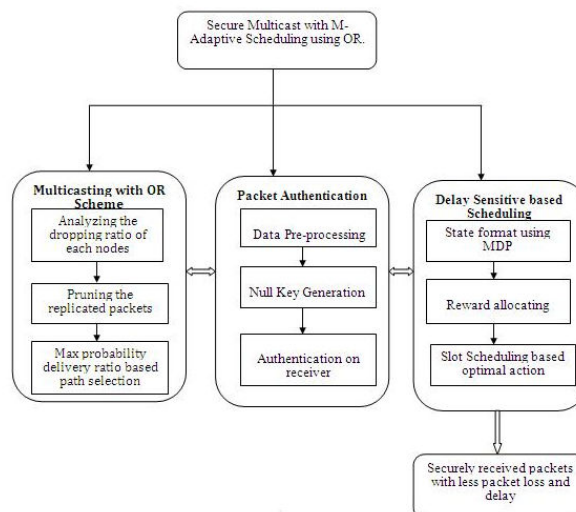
Secure Multicast with M-Adaptive Scheduling using OR.

Multicasting with OR Scheme

Analyzing the dropping ratio of each nodes

Pruning the replicated packets

Max probability delivery ratio based path selection

Packet Authentication

Data Pre-processing

Null Key Generation

Authentication on receiver

Delay Sensitive based Scheduling

State format using MDP

Reward allocating

Slot Scheduling based optimal action

Securely received packets with less packet loss and delay